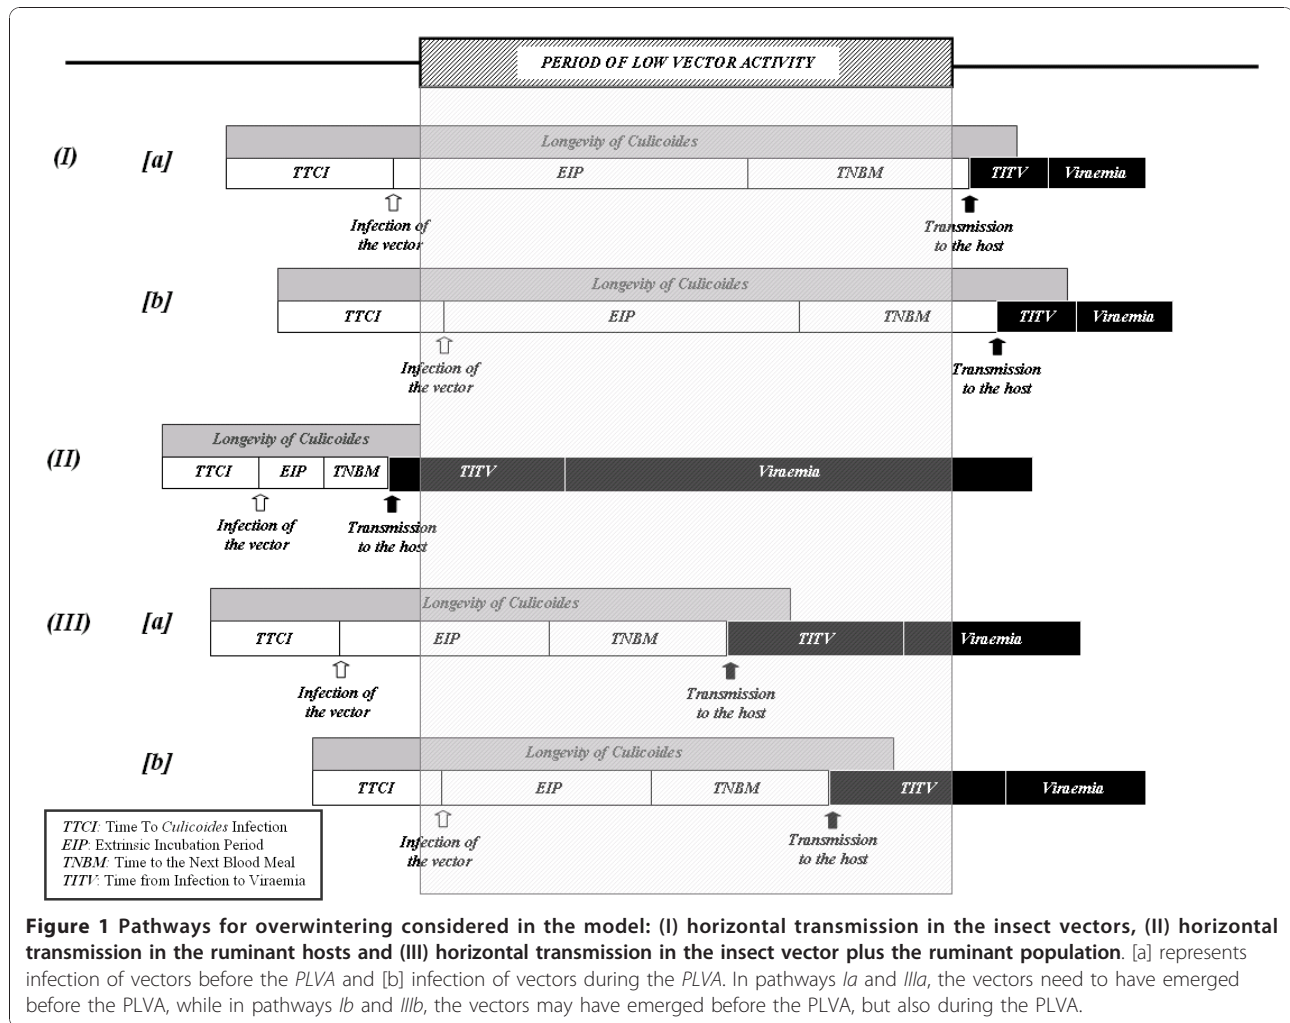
PERIOD OF LOW VECTOR ACTIVITY

(I) [a]

Longevity of Culicoides

TTCI | EIP | TNBM | TITV | Viraemia

Infection of the vector

Transmission to the host

[b]

Longevity of Culicoides

TTCI | EIP | TNBM | TITV | Viraemia

Infection of the vector

Transmission to the host

(II)

Longevity of Culicoides

TTCI | EIP | TNBM | TITV | Viraemia

Infection of the vector

Transmission to the host

(III) [a]

Longevity of Culicoides

TTCI | EIP | TNBM | TITV | Viraemia

Infection of the vector

Transmission to the host

[b]

Longevity of Culicoides

TTCI | EIP | TNBM | TITV | Viraemia

Infection of the vector

Transmission to the host

TTCI: Time To Culicoides Infection
EIP: Extrinsic Incubation Period
TNBM: Time to the Next Blood Meal
TITV: Time from Infection to Viraemia

Figure 1 Pathways for overwintering considered in the model: (I) horizontal transmission in the insect vectors, (II) horizontal transmission in the ruminant hosts and (III) horizontal transmission in the insect vector plus the ruminant population. [a] represents infection of vectors before the PLVA and [b] infection of vectors during the PLVA. In pathways Ia and IIIa, the vectors need to have emerged before the PLVA, while in pathways Ib and IIIb, the vectors may have emerged before the PLVA, but also during the PLVA.